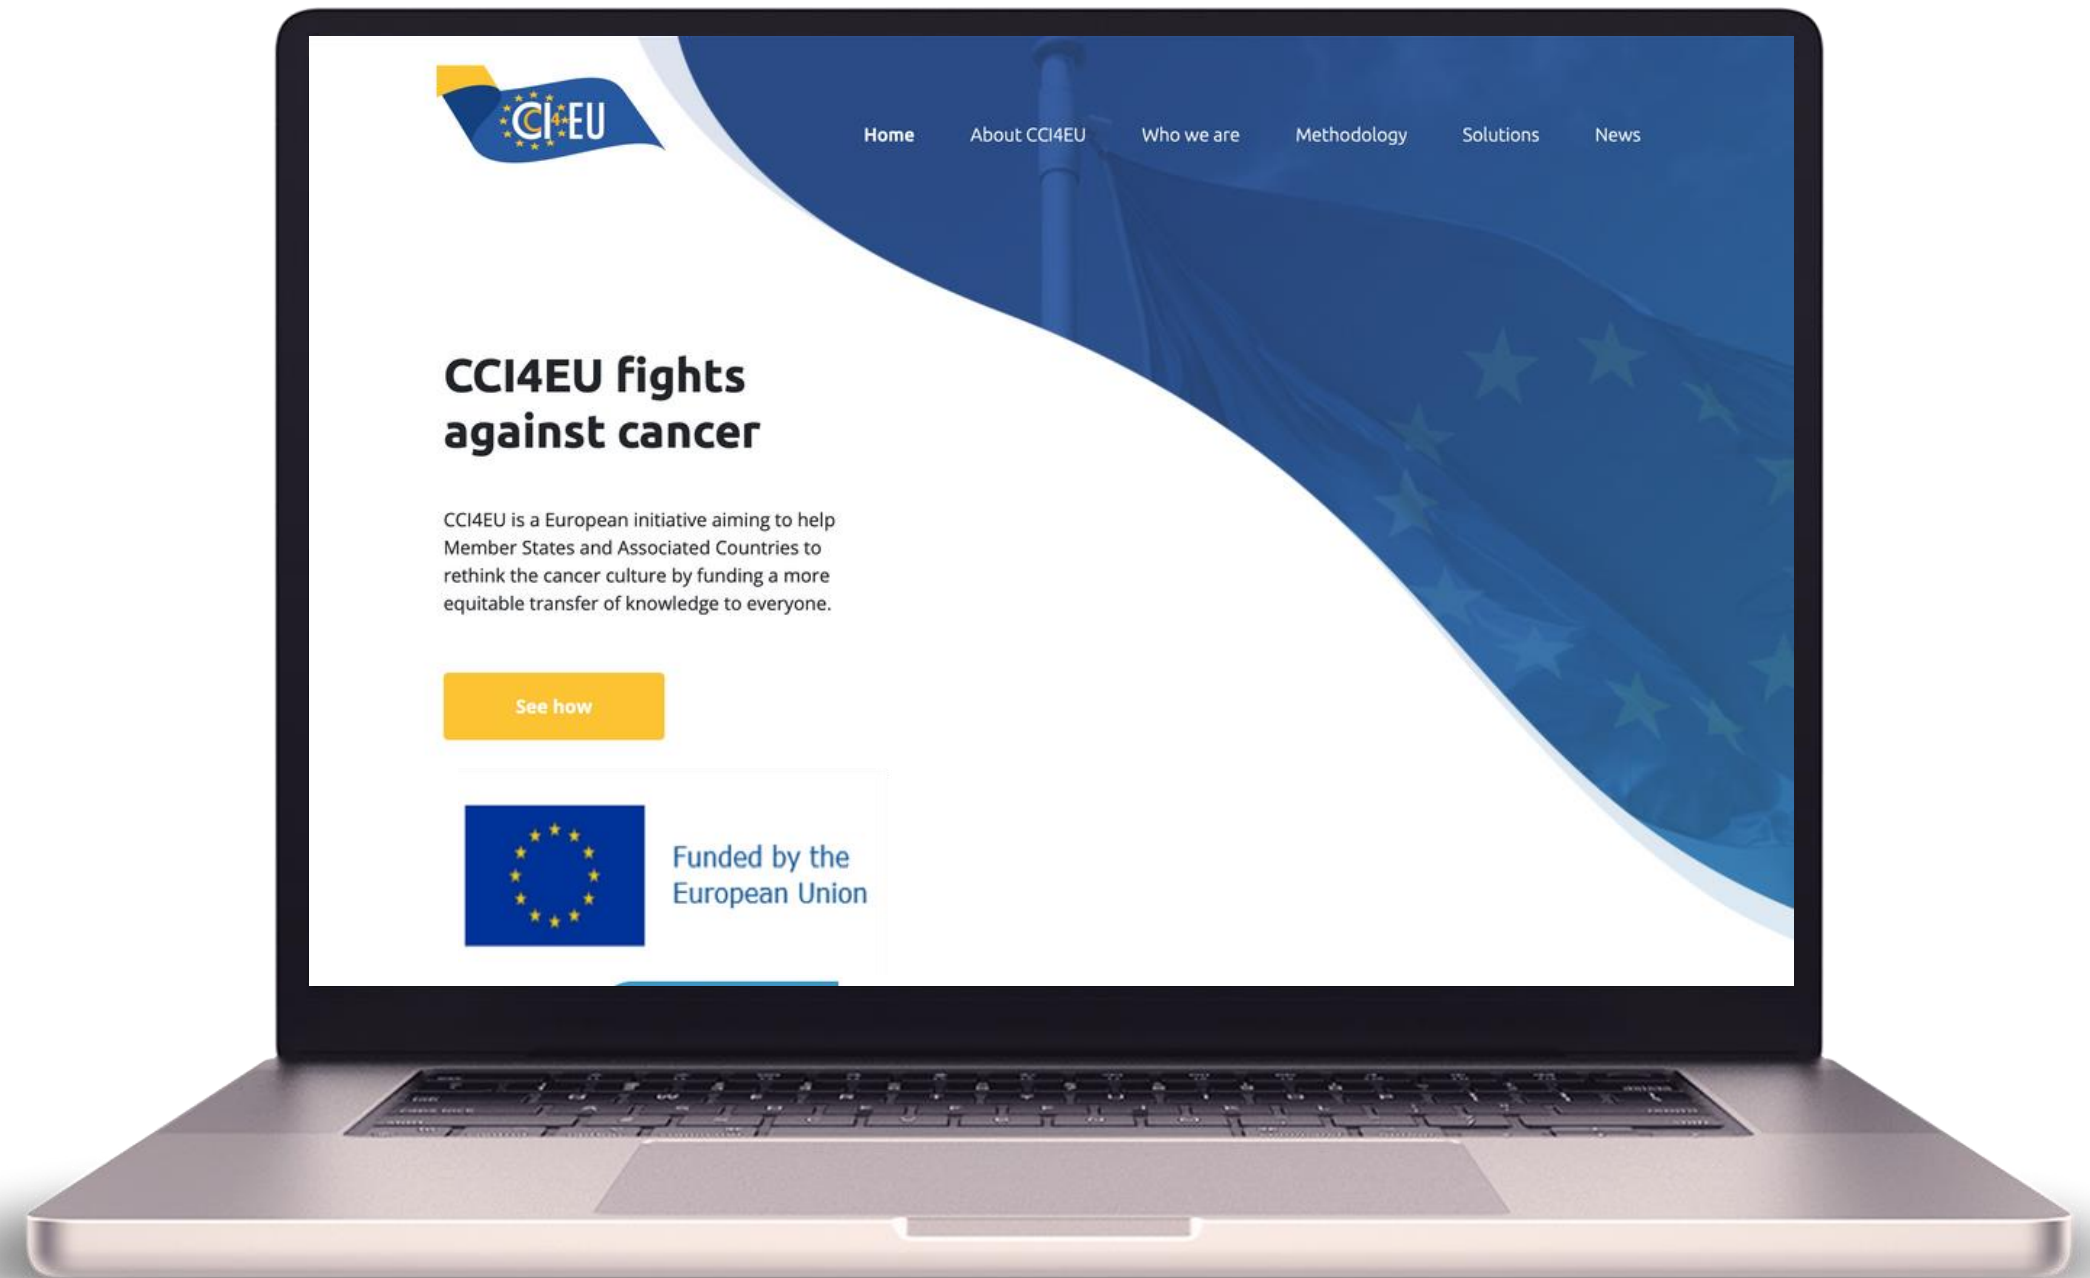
CCI4EU

Home About CCI4EU Who we are Methodology Solutions News

CCI4EU fights against cancer

CCI4EU is a European initiative aiming to help Member States and Associated Countries to rethink the cancer culture by funding a more equitable transfer of knowledge to everyone.

See how

Funded by the European Union